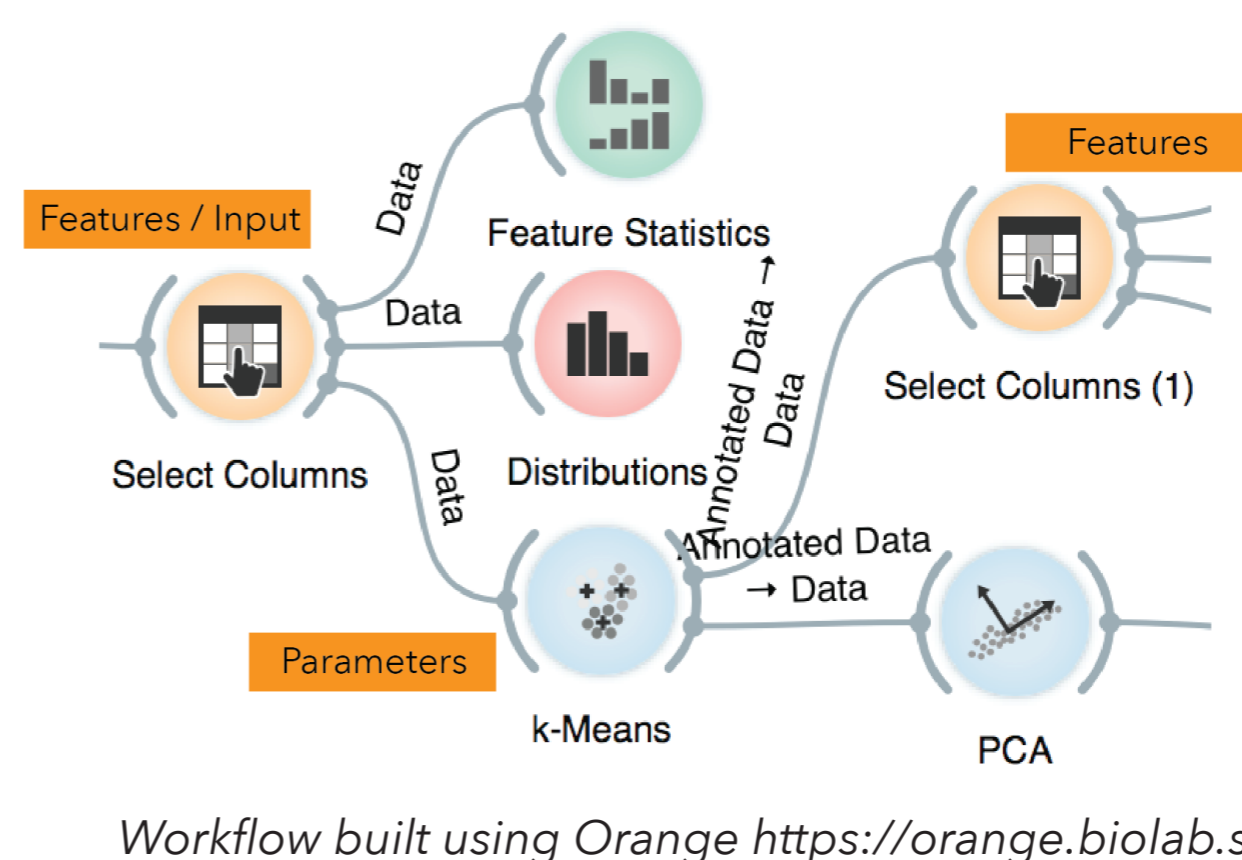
Features

Features / Input

Data

Feature Statistics

Data

Annotated Data → Data

Select Columns (1)

Select Columns

Data

Distributions

Annotated Data → Data

Parameters

k-Means

PCA

Workflow built using Orange https://orange.biolab.s